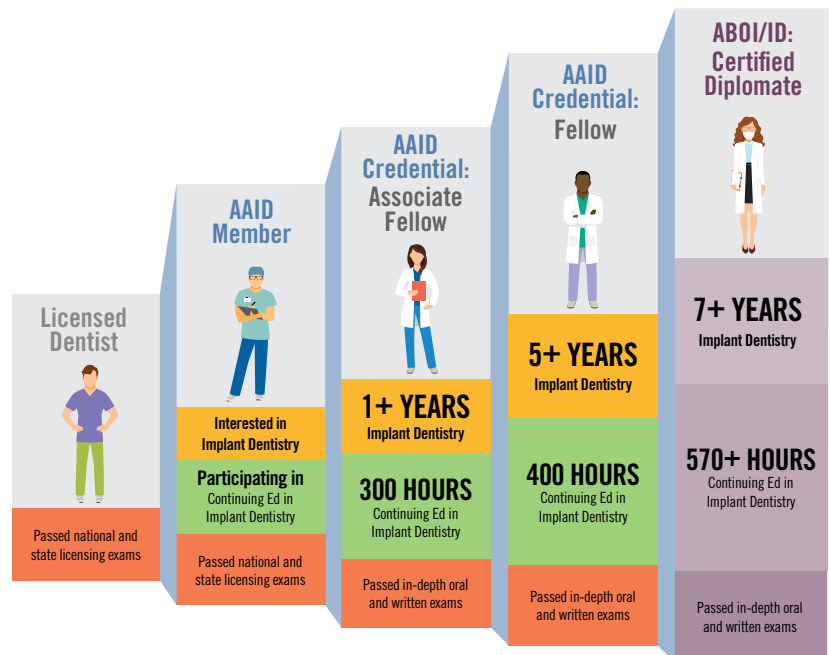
Licensed Dentist

Passed national and state licensing exams

AAID Member

Interested in Implant Dentistry

Participating in Continuing Ed in Implant Dentistry

Passed national and state licensing exams

AAID Credential: Associate Fellow

1+ YEARS Implant Dentistry

300 HOURS Continuing Ed in Implant Dentistry

Passed in-depth oral and written exams

AAID Credential: Fellow

5+ YEARS Implant Dentistry

400 HOURS Continuing Ed in Implant Dentistry

Passed in-depth oral and written exams

ABOI/ID: Certified Diplomate

7+ YEARS Implant Dentistry

570+ HOURS Continuing Ed in Implant Dentistry

Passed in-depth oral and written exams